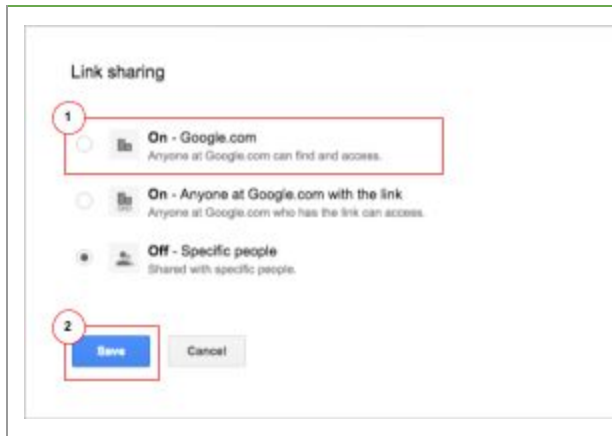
Link sharing

1

On - Google.com
Anyone at Google.com can find and access.

On - Anyone at Google.com with the link
Anyone at Google.com who has the link can access.

Off - Specific people
Shared with specific people.

2

Save

Cancel